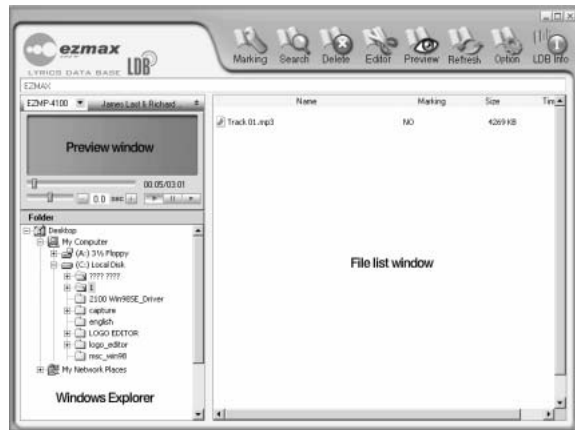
ezmax
LYRICS DATA BASE LDB

Marking Search Delete Editor Preview Refresh Option LDB Info

EZMAX

EZMP-4100 James Last & Richard

Preview window

00:05/03:01

0.0 sec

Folder

Desktop
My Computer
(A:) 3½ Floppy
(C:) Local Disk
???? ????
1
2100 Win98SE_Driver
capture
english
LOGO EDITOR
logo_editor
msc_win98
My Network Places

Windows Explorer

| Name | Marking | Size | Tim |
|---|---|---|---|
| Track 01.mp3 | NO | 4269 KB | |

File list window